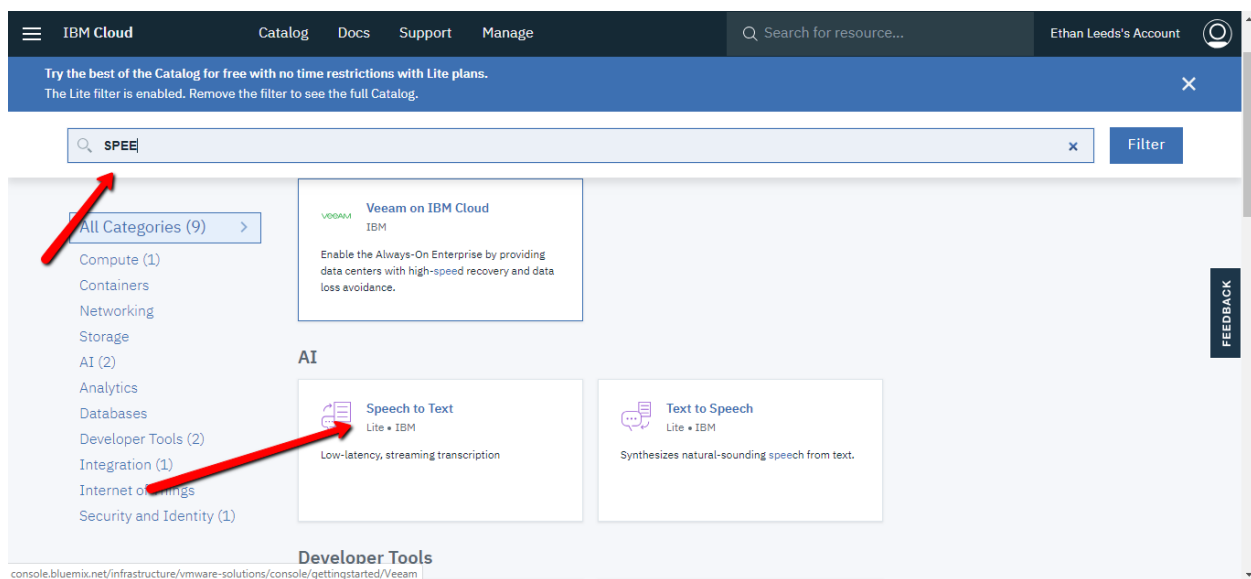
IBM Cloud Catalog Docs Support Manage Search for resource... Ethan Leeds's Account

Try the best of the Catalog for free with no time restrictions with Lite plans.
The Lite filter is enabled. Remove the filter to see the full Catalog.

SPEE

Filter

All Categories (9)
Compute (1)
Containers
Networking
Storage
AI (2)
Analytics
Databases
Developer Tools (2)
Integration (1)
Internet of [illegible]
Security and Identity (1)

VEEAM
Veeam on IBM Cloud
IBM
Enable the Always-On Enterprise by providing data centers with high-speed recovery and data loss avoidance.

AI

Speech to Text
Lite • IBM
Low-latency, streaming transcription

Text to Speech
Lite • IBM
Synthesizes natural-sounding speech from text.

Developer Tools

FEEDBACK

console.bluemix.net/infrastructure/vmware-solutions/console/gettingstarted/Veeam